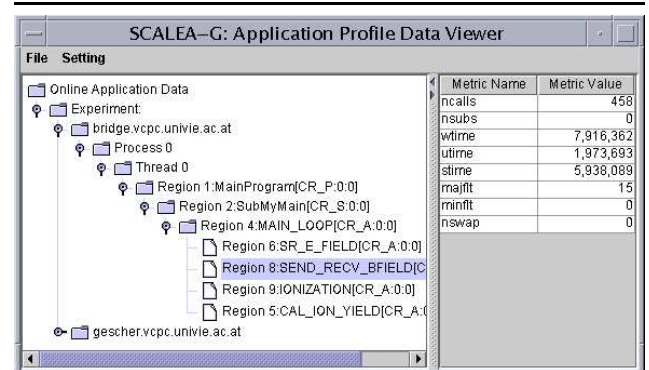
SCALEA–G: Application Profile Data Viewer

File Setting

Online Application Data
Experiment:
bridge.vcpc.univie.ac.at
Process 0
Thread 0
Region 1:MainProgram[CR_P:0:0]
Region 2:SubMyMain[CR_S:0:0]
Region 4:MAIN_LOOP[CR_A:0:0]
Region 6:SR_E_FIELD[CR_A:0:0]
Region 8:SEND_RECV_BFIELD[C
Region 9:IONIZATION[CR_A:0:0]
Region 5:CAL_ION_YIELD[CR_A:(
gescher.vcpc.univie.ac.at

| Metric Name | Metric Value |
|---|---|
| ncalls | 458 |
| nsubs | 0 |
| wtime | 7,916,362 |
| utime | 1,973,693 |
| stime | 5,938,089 |
| majflt | 15 |
| minflt | 0 |
| nswap | 0 |